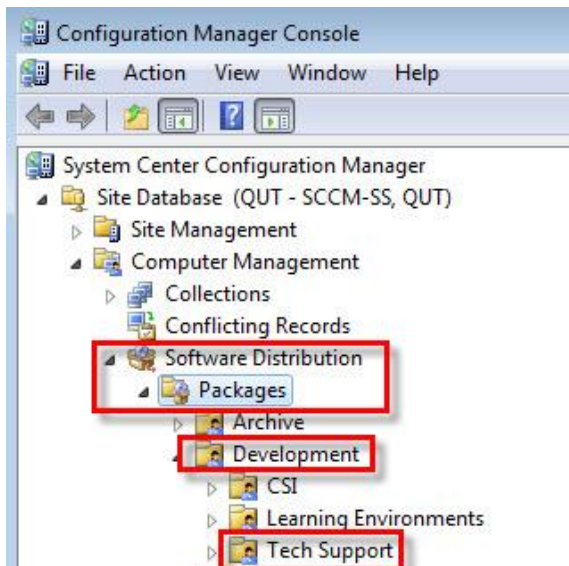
Configuration Manager Console

File Action View Window Help

System Center Configuration Manager
Site Database (QUT - SCCM-SS, QUT)
Site Management
Computer Management
Collections
Conflicting Records
Software Distribution
Packages
Archive
Development
CSI
Learning Environments
Tech Support